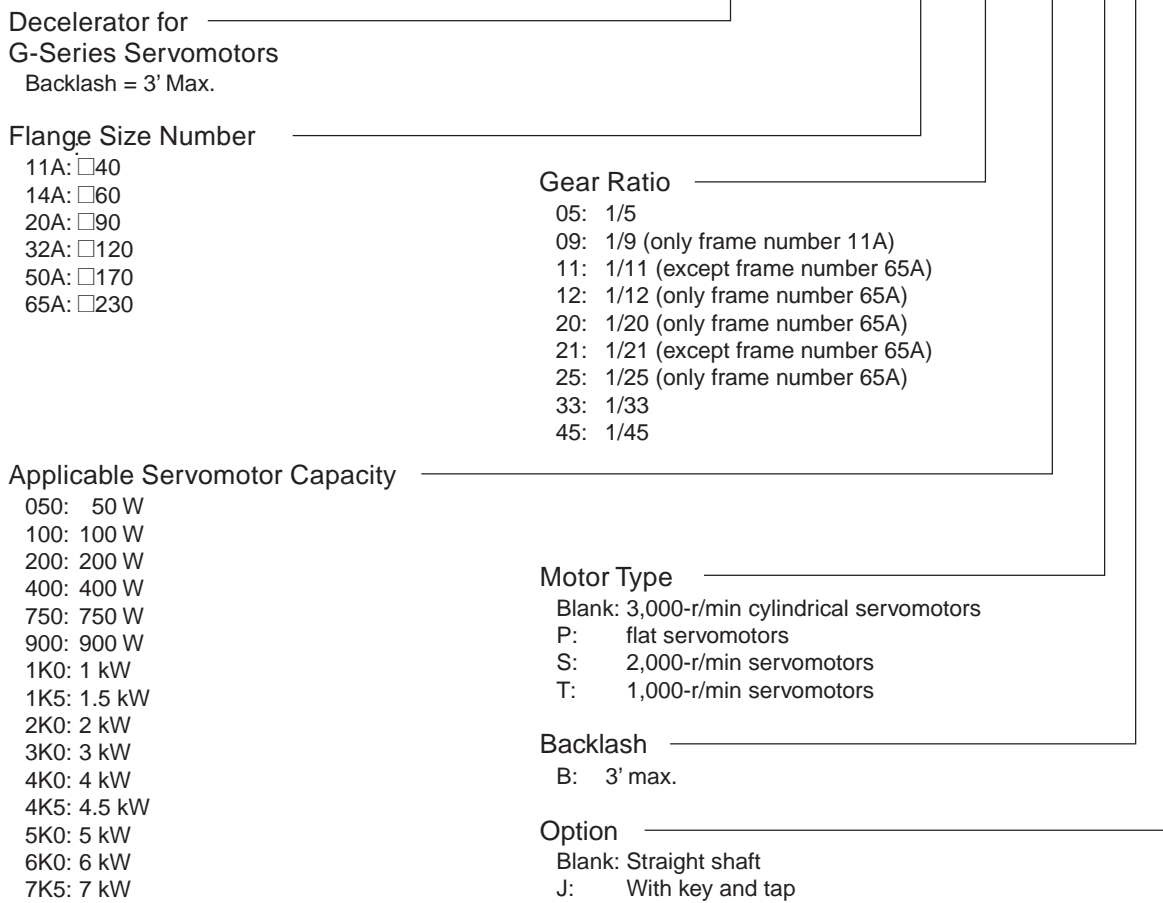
Decelerator for
G-Series Servomotors
Backlash = 3’ Max.

Flange Size Number
11A: □40
14A: □60
20A: □90
32A: □120
50A: □170
65A: □230

Gear Ratio
05: 1/5
09: 1/9 (only frame number 11A)
11: 1/11 (except frame number 65A)
12: 1/12 (only frame number 65A)
20: 1/20 (only frame number 65A)
21: 1/21 (except frame number 65A)
25: 1/25 (only frame number 65A)
33: 1/33
45: 1/45

Applicable Servomotor Capacity
050: 50 W
100: 100 W
200: 200 W
400: 400 W
750: 750 W
900: 900 W
1K0: 1 kW
1K5: 1.5 kW
2K0: 2 kW
3K0: 3 kW
4K0: 4 kW
4K5: 4.5 kW
5K0: 5 kW
6K0: 6 kW
7K5: 7 kW

Motor Type
Blank: 3,000-r/min cylindrical servomotors
P: flat servomotors
S: 2,000-r/min servomotors
T: 1,000-r/min servomotors

Backlash
B: 3’ max.

Option
Blank: Straight shaft
J: With key and tap